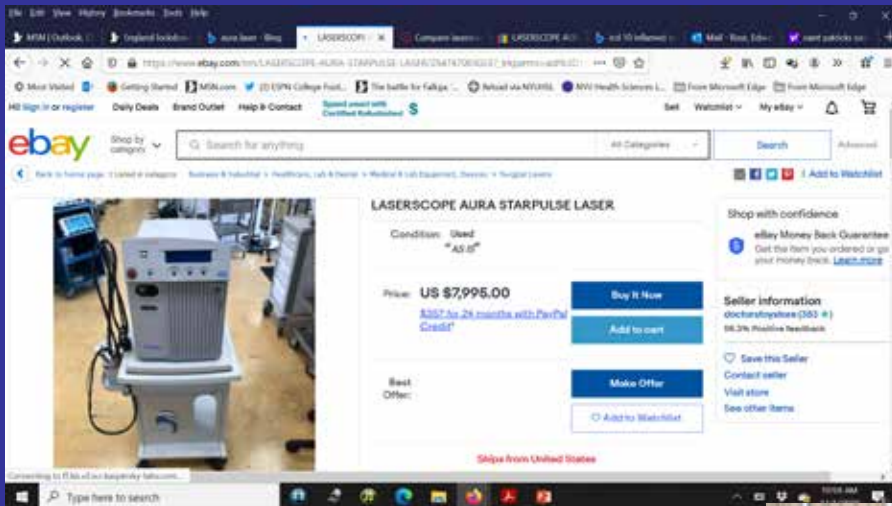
File Edit View History Bookmarks Tools Help

MSN | Outlook | England lockdown | aura laser - Bing | LASERSCOPE | Compare lasers | LASERSCOPE AU | icd 10 inflamed | Mail - Rose, Edw | vaint subsidy so

https://www.ebay.com/itm/LASERSCOPE-AURA-STARPULSE-LASER/

Most Visited | Getting Started | MSN.com | (D) ESPN College Foot... | The battle for Fallujah | Reload via NYUHSL | NYU Health Sciences L... | From Microsoft Edge | From Microsoft Edge

Hi! Sign in or register | Daily Deals | Brand Outlet | Help & Contact | Spend smart with Certified Refurbished | Sell | Watchlist | My eBay

ebay | Shop by category | Search for anything | All Categories | Search | Advanced

Back to home page | Listed in category: Business & Industrial > Healthcare, Lab & Dental > Medical & Lab Equipment, Devices > Surgical Lasers | Add to Watchlist

LASERSCOPE AURA STARPULSE LASER

Condition: Used
"AS IS"

Price: US $7,995.00
$357 for 24 months with PayPal Credit*

Buy It Now
Add to cart

Best Offer:
Make Offer
Add to Watchlist

Ships from United States

Shop with confidence
eBay Money Back Guarantee
Get the item you ordered or get your money back. Learn more

Seller information
doctorstoysbox (383)
98.3% Positive feedback

Save this Seller
Contact seller
Visit store
See other items

Connecting to ff.kis.v2.scr.kaspersky-labs.com...

Type here to search